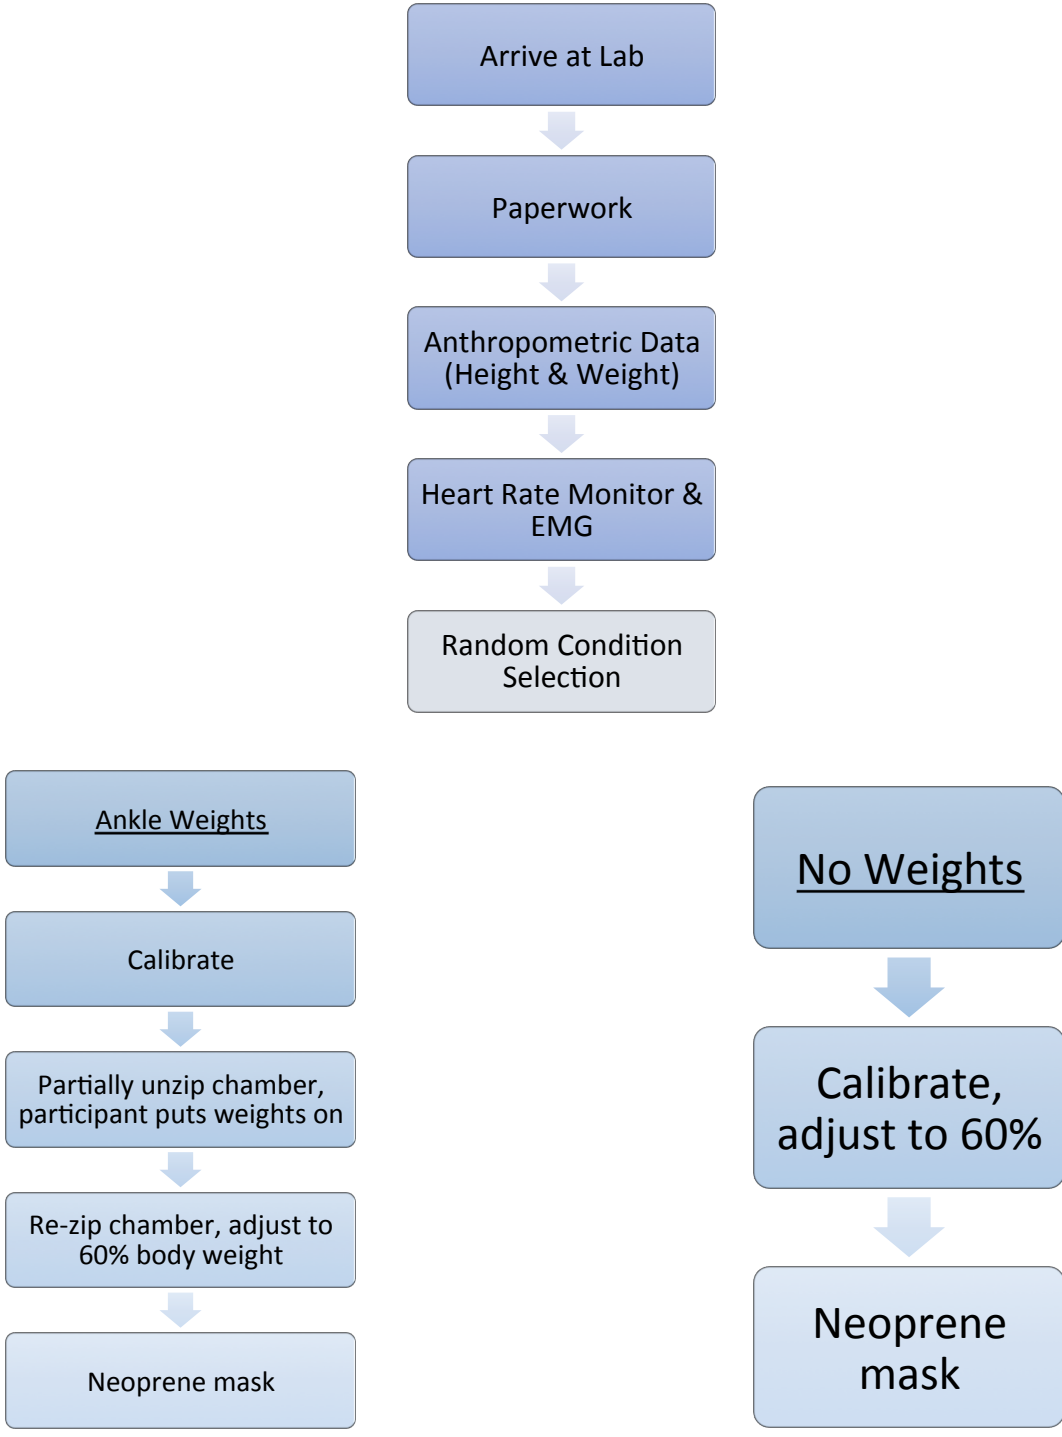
Arrive at Lab

Paperwork

Anthropometric Data (Height & Weight)

Heart Rate Monitor & EMG

Random Condition Selection

Ankle Weights

Calibrate

Partially unzip chamber, participant puts weights on

Re-zip chamber, adjust to 60% body weight

Neoprene mask

No Weights

Calibrate, adjust to 60%

Neoprene mask